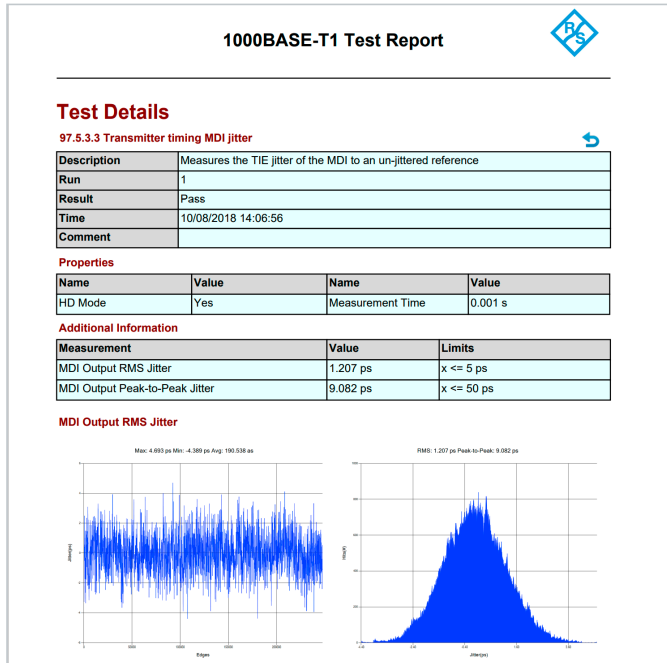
1000BASE-T1 Test Report

Test Details

97.5.3.3 Transmitter timing MDI jitter

| Description | Measures the TIE jitter of the MDI to an un-jittered reference |
|---|---|
| Run | 1 |
| Result | Pass |
| Time | 10/08/2018 14:06:56 |
| Comment | |

Properties

| Name | Value | Name | Value |
|---|---|---|---|
| HD Mode | Yes | Measurement Time | 0.001 s |

Additional Information

| Measurement | Value | Limits |
|---|---|---|
| MDI Output RMS Jitter | 1.207 ps | x <= 5 ps |
| MDI Output Peak-to-Peak Jitter | 9.082 ps | x <= 50 ps |

MDI Output RMS Jitter

Max: 4.693 ps Min: -4.389 ps Avg: 190.538 as

Jitter(ps)

Edges

RMS: 1.207 ps Peak-to-Peak: 9.082 ps

Hits(#)

Jitter(ps)